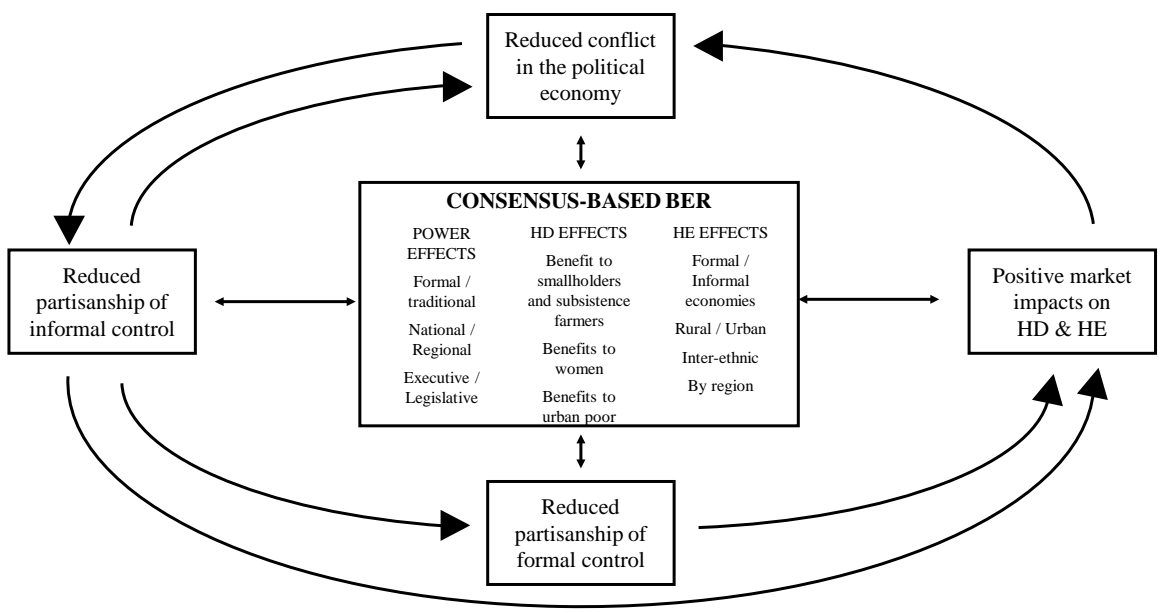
Reduced conflict in the political economy

CONSENSUS-BASED BER

POWER EFFECTS

Formal / traditional

National / Regional

Executive / Legislative

HD EFFECTS

Benefit to smallholders and subsistence farmers

Benefits to women

Benefits to urban poor

HE EFFECTS

Formal / Informal economies

Rural / Urban

Inter-ethnic

By region

Reduced partisanship of informal control

Positive market impacts on HD & HE

Reduced partisanship of formal control